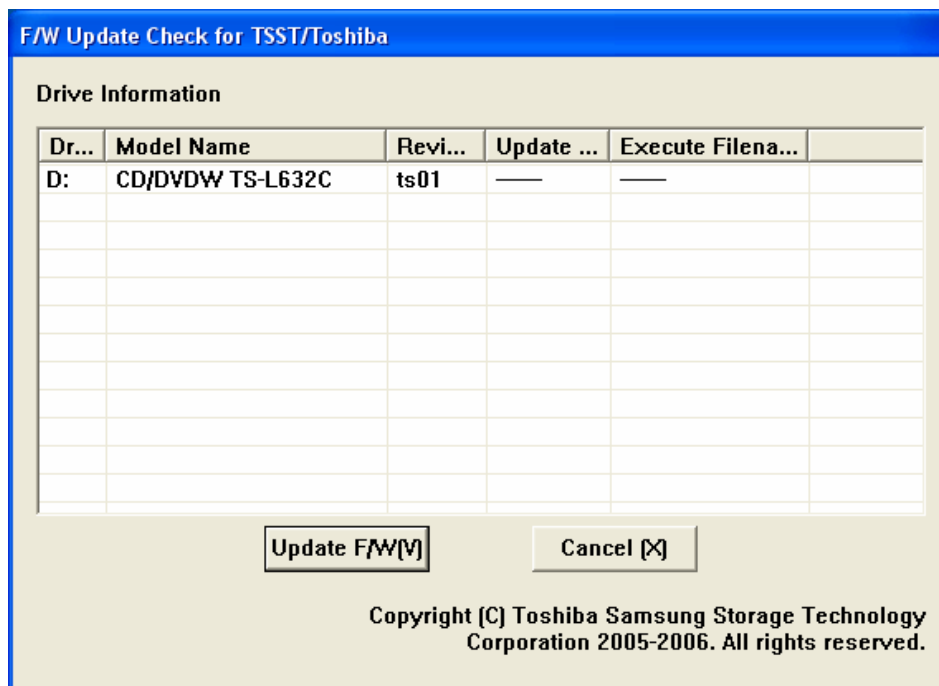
F/W Update Check for TSST/Toshiba

Drive Information

| Dr... | Model Name | Revi... | Update ... | Execute Filena... |
|---|---|---|---|---|
| D: | CD/DVDW TS-L632C | ts01 | —— | —— |

Update F/W(V)

Cancel (X)

Copyright (C) Toshiba Samsung Storage Technology Corporation 2005-2006. All rights reserved.